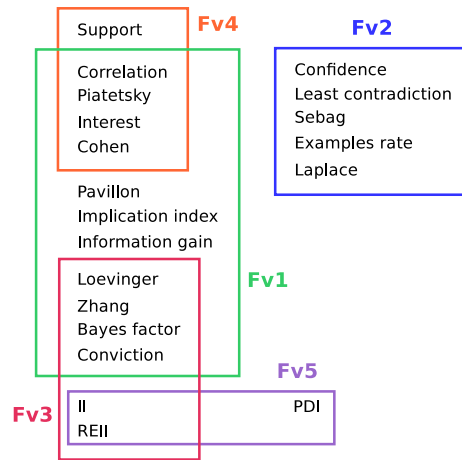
Support
Fv4
Fv2
Correlation
Piatetsky
Interest
Cohen
Confidence
Least contradiction
Sebag
Examples rate
Laplace
Pavillon
Implication index
Information gain
Loevinger
Zhang
Bayes factor
Conviction
Fv1
Fv5
Fv3
II
REII
PDI